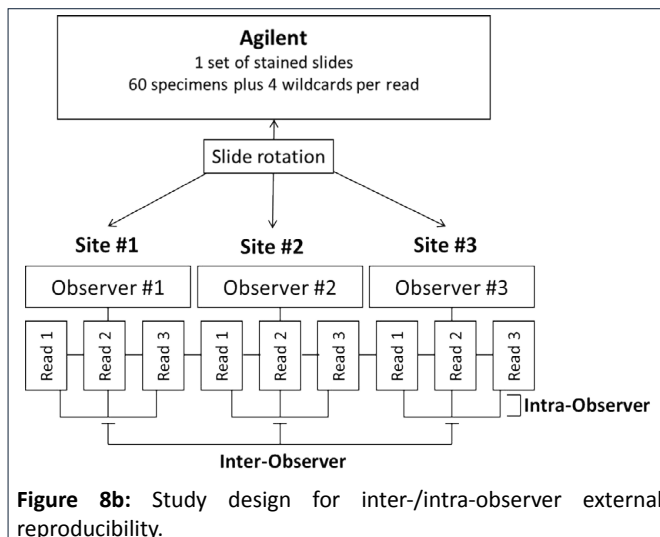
Agilent
1 set of stained slides
60 specimens plus 4 wildcards per read

Slide rotation

Site #1
Site #2
Site #3

Observer #1
Observer #2
Observer #3

Read 1
Read 2
Read 3
Read 1
Read 2
Read 3
Read 1
Read 2
Read 3

Intra-Observer

Inter-Observer

**Figure 8b:** Study design for inter-/intra-observer external reproducibility.